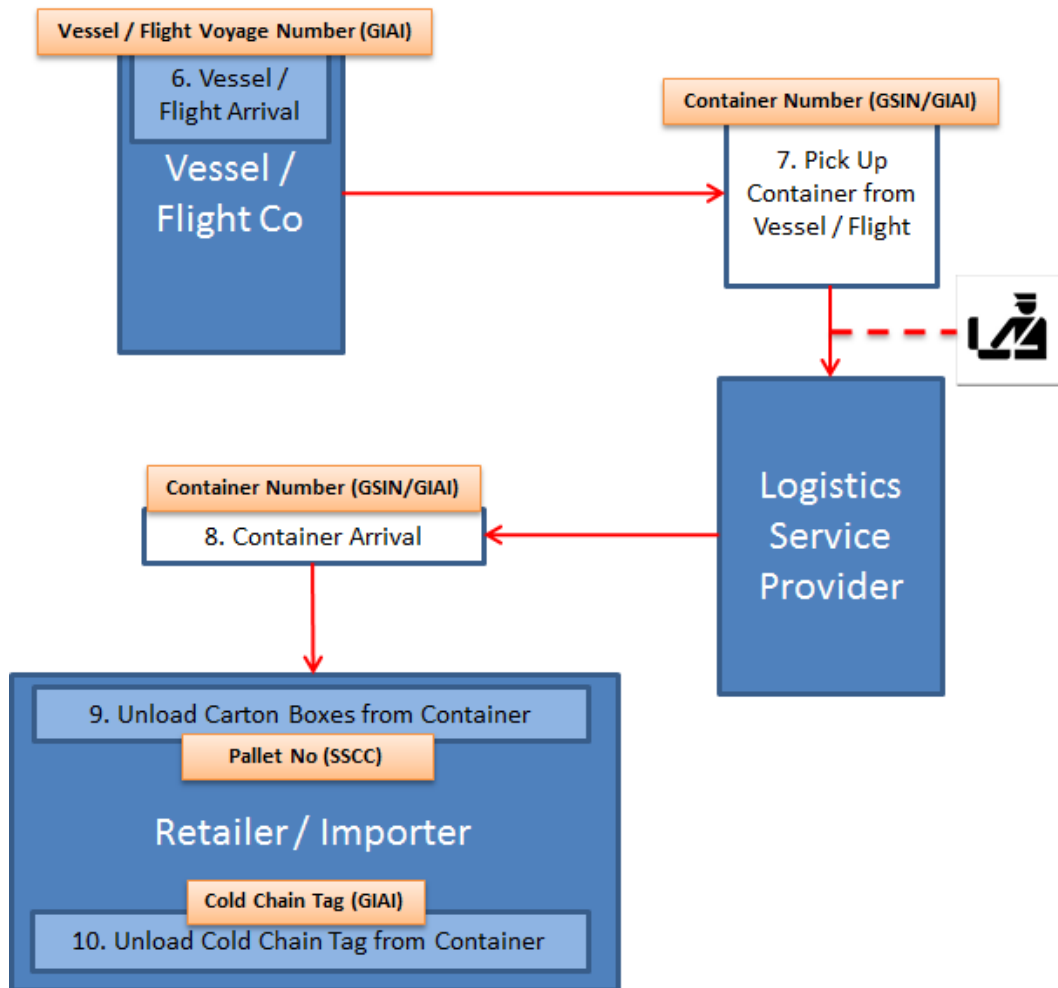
Vessel / Flight Voyage Number (GIAI)

6. Vessel / Flight Arrival

Vessel / Flight Co

Container Number (GSIN/GIAI)

7. Pick Up Container from Vessel / Flight

Logistics Service Provider

Container Number (GSIN/GIAI)

8. Container Arrival

9. Unload Carton Boxes from Container

Pallet No (SSCC)

Retailer / Importer

Cold Chain Tag (GIAI)

10. Unload Cold Chain Tag from Container